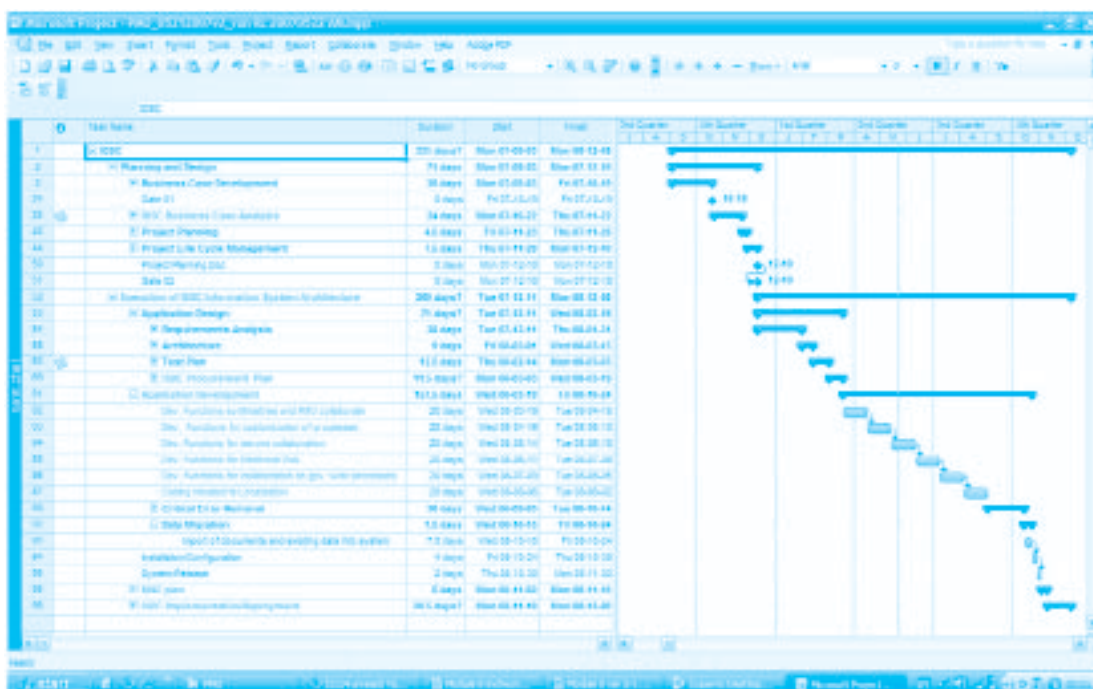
Microsoft Project - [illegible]

File Edit View Insert Format Tools Project Report Collaborate Window Help Adobe PDF

No Group

ISSC

| | Task Name | Duration | Start | Finish |
|---|---|---|---|---|
| 1 | ISSC | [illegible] | Mon 07-05-05 | Mon 08-12-08 |
| 2 | Planning and Design | 71 days | Mon 07-05-05 | Mon 07-12-10 |
| 3 | Business Case Development | 30 days | Mon 07-05-05 | Fri 07-06-15 |
| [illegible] | Gate 01 | 0 days | Fri 07-06-15 | Fri 07-06-15 |
| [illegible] | ISSC Business Case Analysis | 24 days | Mon 07-06-25 | Thu 07-08-23 |
| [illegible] | Project Planning | 4.5 days | Fri 07-09-28 | Thu 07-09-26 |
| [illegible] | Project Life Cycle Management | 13 days | Thu 07-11-22 | Mon 07-12-10 |
| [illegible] | Project Planning | 0 days | Mon 07-12-10 | Mon 07-12-10 |
| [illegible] | Gate 02 | 0 days | Mon 07-12-10 | Mon 07-12-10 |
| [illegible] | Execution of ISSC Information System Architecture | 269 days? | Tue 07-12-11 | Mon 08-12-08 |
| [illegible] | Application Design | 71 days | Tue 07-12-11 | Wed 08-03-26 |
| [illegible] | Requirements Analysis | 32 days | Tue 07-12-11 | Thu 08-01-24 |
| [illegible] | Architecture | 6 days | Fri 08-02-08 | Wed 08-02-13 |
| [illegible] | Test Plan | 12.5 days | Thu 08-02-14 | Mon 08-03-03 |
| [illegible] | ISSC Procurement Plan | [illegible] | Mon 08-03-03 | Wed 08-03-19 |
| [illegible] | Application Development | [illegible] | Wed 08-03-19 | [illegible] |
| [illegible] | Dev. Functions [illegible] | 20 days | Wed 08-03-19 | Tue 08-04-15 |
| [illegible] | Dev. Functions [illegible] | 20 days | Wed 08-04-16 | Tue 08-05-13 |
| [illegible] | Dev. Functions for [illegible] collaboration | 20 days | Wed 08-05-14 | Tue 08-06-10 |
| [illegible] | Dev. Functions for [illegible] | 20 days | Wed 08-06-11 | Tue 08-07-08 |
| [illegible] | Dev. Functions for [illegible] | 20 days | Wed 08-07-09 | Tue 08-08-05 |
| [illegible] | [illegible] | 20 days | Wed 08-08-06 | Tue 08-09-02 |
| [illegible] | Critical Error Removal | 30 days | Wed 08-08-05 | Tue 08-09-16 |
| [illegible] | Data Migration | 7.5 days | Wed 08-09-03 | Fri 08-09-24 |
| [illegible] | Import of documents and existing data into system | 7.5 days | Wed 08-10-15 | Fri 08-10-24 |
| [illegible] | Installation/Configuration | 4 days | Fri 08-10-24 | Thu 08-10-30 |
| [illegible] | System Release | 2 days | Thu 08-10-30 | Mon 08-11-03 |
| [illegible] | ISSC pass | 0 days | Mon 08-11-03 | Mon 08-11-03 |
| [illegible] | ISSC Implementation/Deployment | 26.5 days | Mon 08-11-03 | Mon 08-12-08 |

2nd Quarter | 3rd Quarter | 1st Quarter | 2nd Quarter | 3rd Quarter | 4th Quarter

12-10
12-10

Ready

start